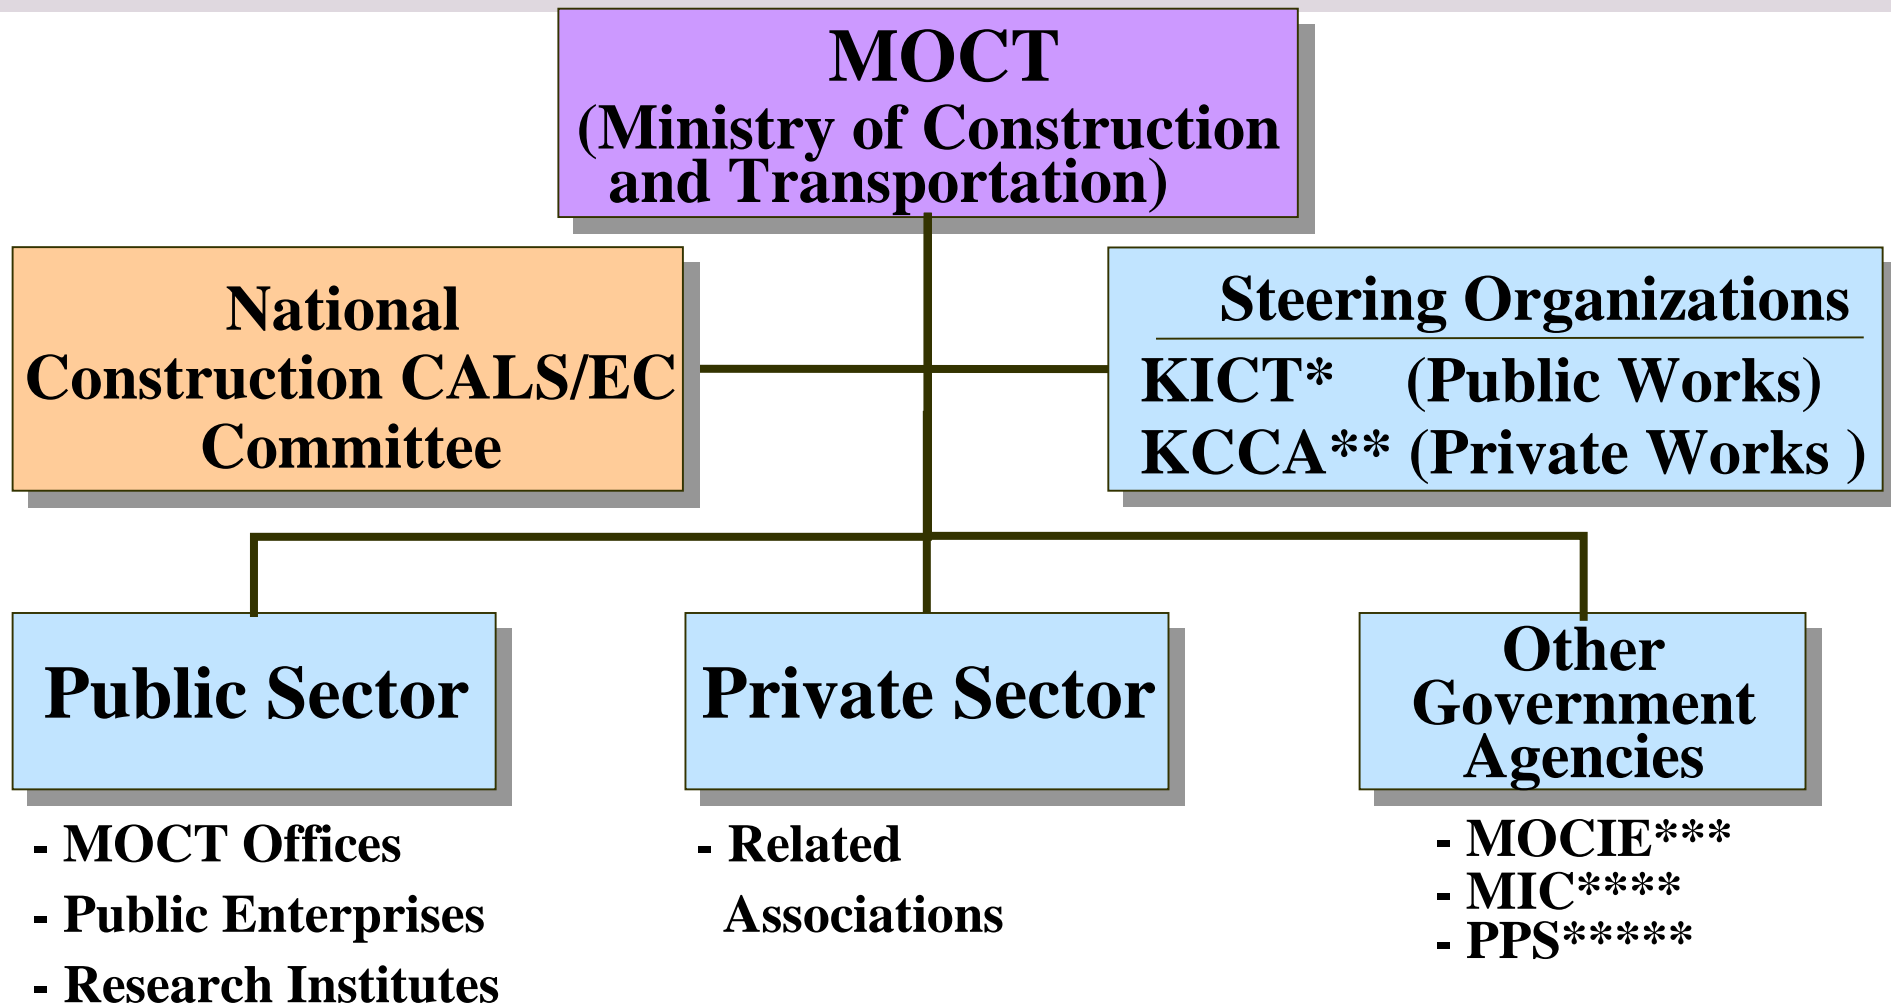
MOCT
(Ministry of Construction and Transportation)

National Construction CALS/EC Committee

Steering Organizations
KICT* (Public Works)
KCCA** (Private Works )

Public Sector

Private Sector

Other Government Agencies

- MOCT Offices
- Public Enterprises
- Research Institutes

- Related Associations

- MOCIE***
- MIC****
- PPS*****